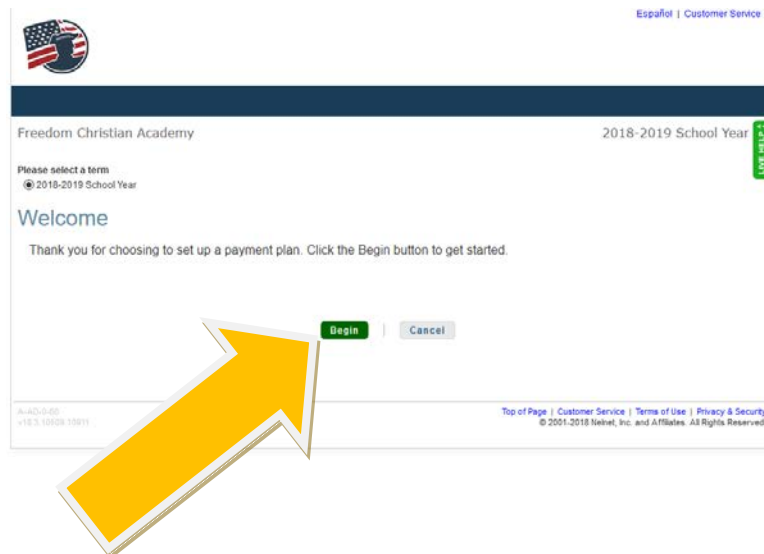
Español | Customer Service

Freedom Christian Academy

2018-2019 School Year

Please select a term
2018-2019 School Year

Welcome

Thank you for choosing to set up a payment plan. Click the Begin button to get started.

Begin | Cancel

A-AO-0-00
v18.3.10509.15811

Top of Page | Customer Service | Terms of Use | Privacy & Security
© 2001-2018 Nelnet, Inc. and Affiliates. All Rights Reserved.